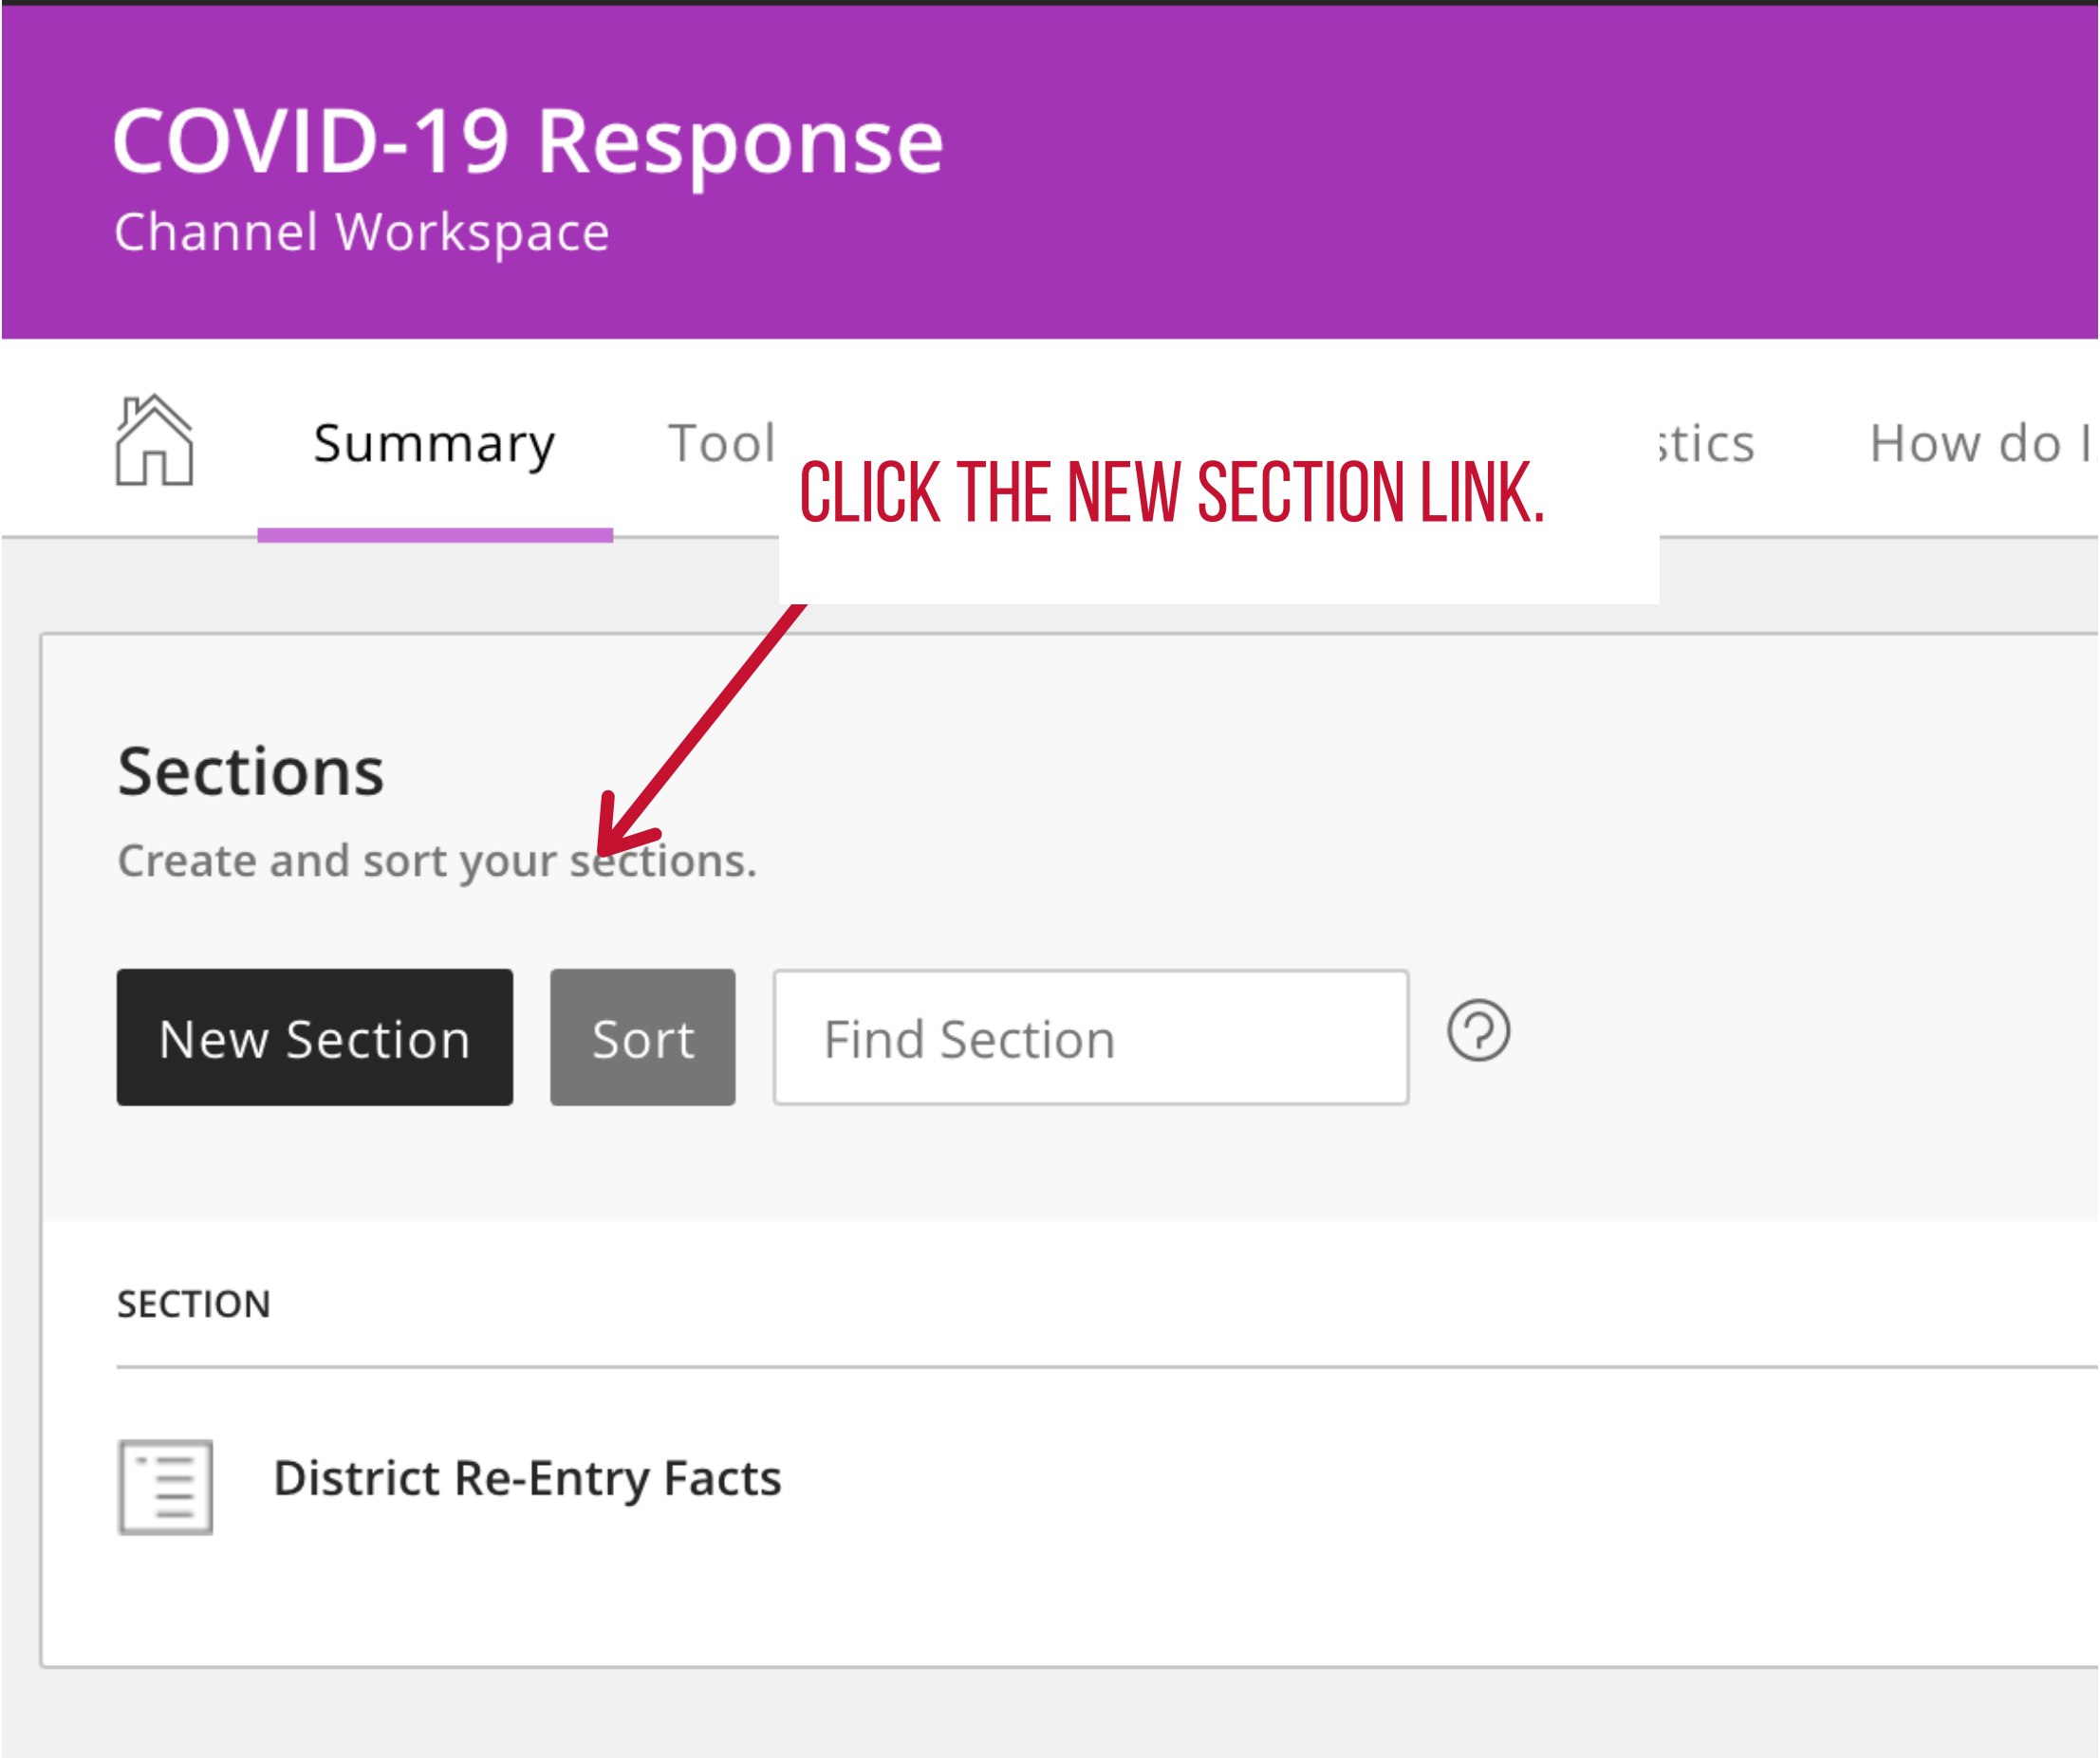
COVID-19 Response
Channel Workspace

Summary Tool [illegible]stics How do I

CLICK THE NEW SECTION LINK.

Sections

Create and sort your sections.

New Section Sort Find Section

SECTION

District Re-Entry Facts